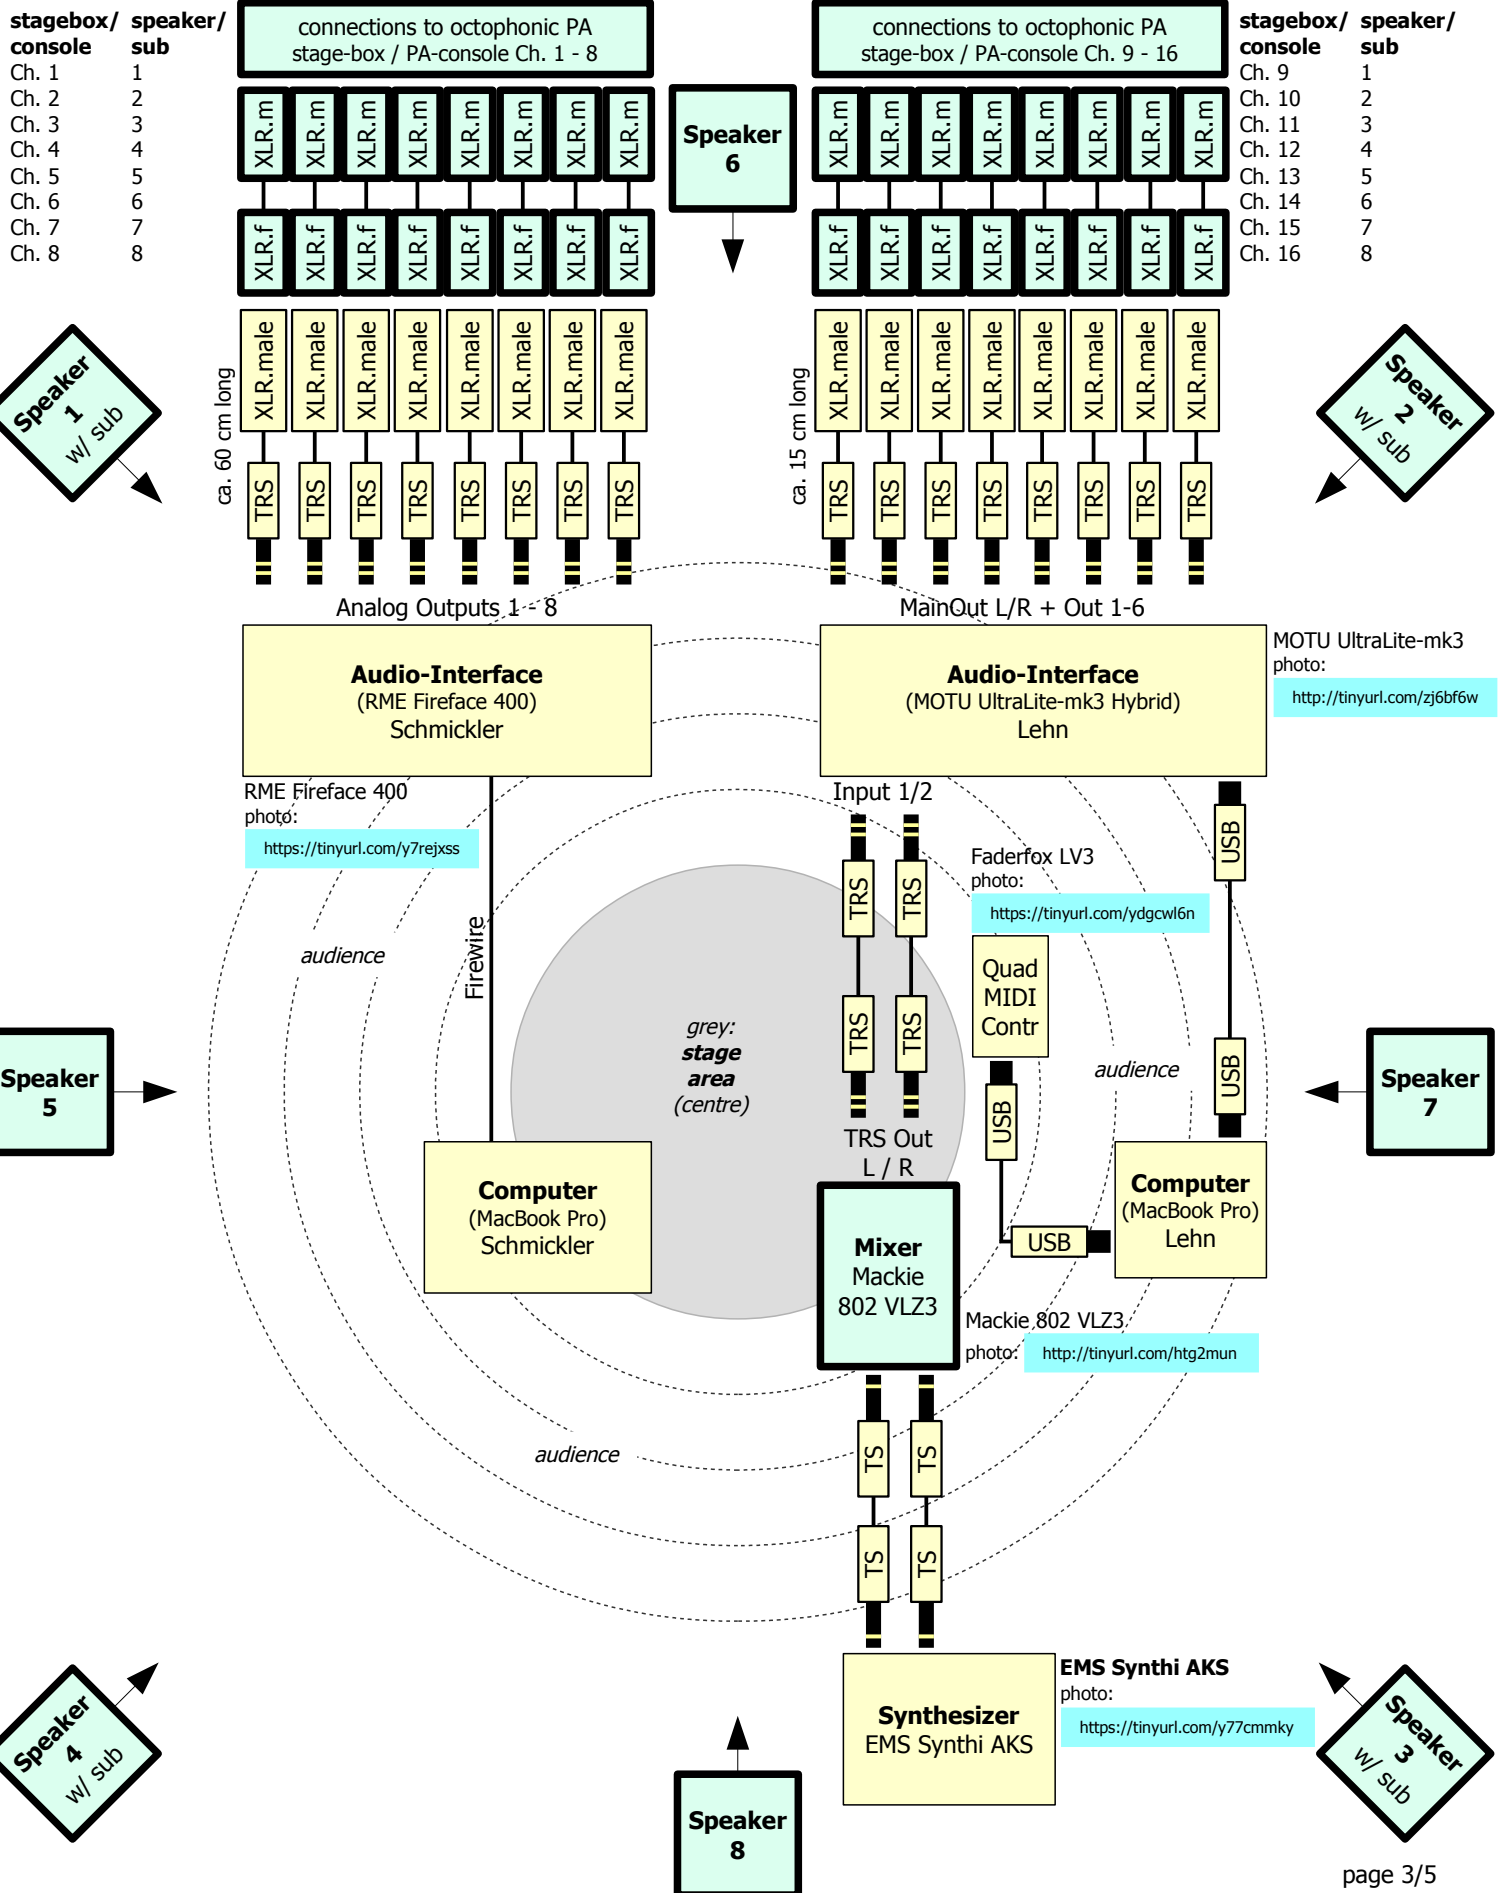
| stagebox/ console | speaker/ sub |
|---|---|
| Ch. 1 | 1 |
| Ch. 2 | 2 |
| Ch. 3 | 3 |
| Ch. 4 | 4 |
| Ch. 5 | 5 |
| Ch. 6 | 6 |
| Ch. 7 | 7 |
| Ch. 8 | 8 |

connections to octophonic PA stage-box / PA-console Ch. 1 - 8

XLR.m XLR.m XLR.m XLR.m XLR.m XLR.m XLR.m XLR.m

XLR.f XLR.f XLR.f XLR.f XLR.f XLR.f XLR.f XLR.f

Speaker 6

connections to octophonic PA stage-box / PA-console Ch. 9 - 16

XLR.m XLR.m XLR.m XLR.m XLR.m XLR.m XLR.m XLR.m

XLR.f XLR.f XLR.f XLR.f XLR.f XLR.f XLR.f XLR.f

| stagebox/ console | speaker/ sub |
|---|---|
| Ch. 9 | 1 |
| Ch. 10 | 2 |
| Ch. 11 | 3 |
| Ch. 12 | 4 |
| Ch. 13 | 5 |
| Ch. 14 | 6 |
| Ch. 15 | 7 |
| Ch. 16 | 8 |

Speaker 1 w/ sub

ca. 60 cm long

XLR.male XLR.male XLR.male XLR.male XLR.male XLR.male XLR.male XLR.male

TRS TRS TRS TRS TRS TRS TRS TRS

ca. 15 cm long

XLR.male XLR.male XLR.male XLR.male XLR.male XLR.male XLR.male XLR.male

TRS TRS TRS TRS TRS TRS TRS TRS

Speaker 2 w/ sub

Analog Outputs 1 - 8

MainOut L/R + Out 1-6

Audio-Interface
(RME Fireface 400)
Schmickler

Audio-Interface
(MOTU UltraLite-mk3 Hybrid)
Lehn

MOTU UltraLite-mk3
photo:
http://tinyurl.com/zj6bf6w

RME Fireface 400
photo:
https://tinyurl.com/y7rejxss

Input 1/2

USB

Faderfox LV3
photo:
https://tinyurl.com/ydgcwl6n

TRS TRS

Quad MIDI Contr

audience

Firewire

grey:
stage area
(centre)

TRS TRS

audience

USB

Speaker 5

USB

Speaker 7

TRS Out L / R

Computer
(MacBook Pro)
Schmickler

Mixer
Mackie
802 VLZ3

USB

Computer
(MacBook Pro)
Lehn

Mackie 802 VLZ3
photo: http://tinyurl.com/htg2mun

audience

TS TS

TS TS

EMS Synthi AKS
photo:
https://tinyurl.com/y77cmmky

Synthesizer
EMS Synthi AKS

Speaker 4 w/ sub

Speaker 8

Speaker 3 w/ sub

page 3/5